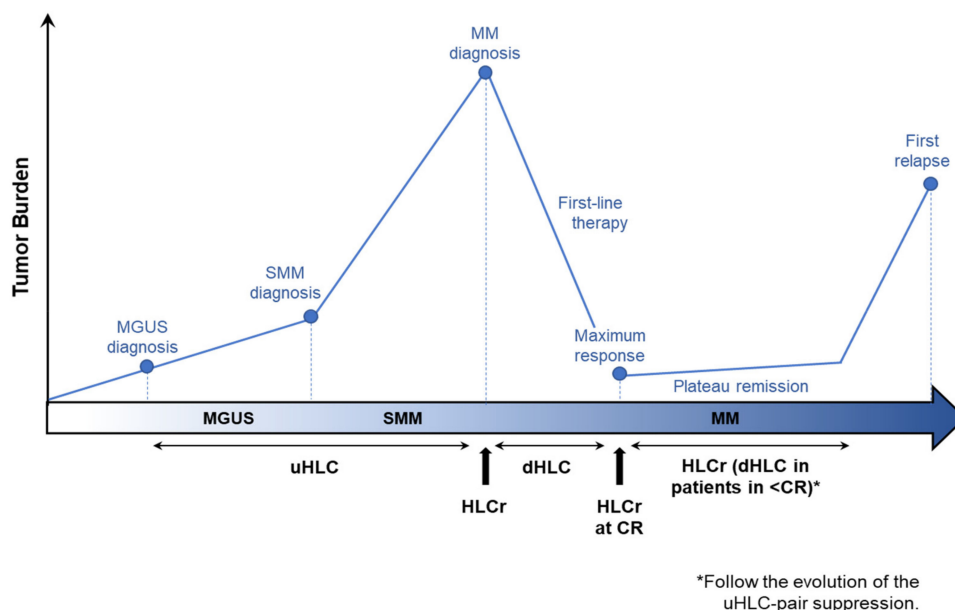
Tumor Burden

MM diagnosis

First relapse

First-line therapy

SMM diagnosis

MGUS diagnosis

Maximum response

Plateau remission

MGUS

SMM

MM

uHLC

dHLC

HLCr (dHLC in patients in <CR)*

HLCr

HLCr at CR

*Follow the evolution of the uHLC-pair suppression.